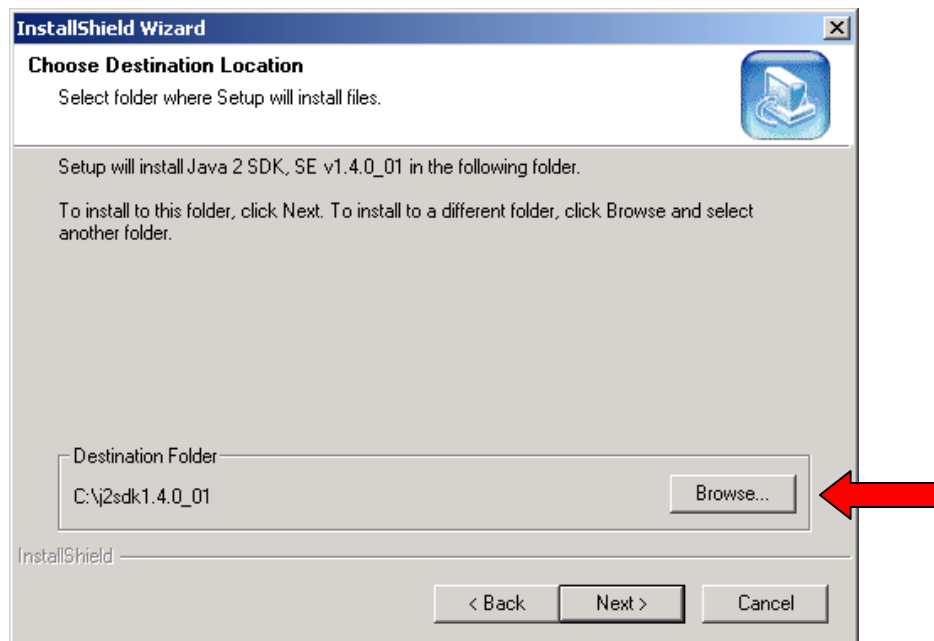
InstallShield Wizard

Choose Destination Location

Select folder where Setup will install files.

Setup will install Java 2 SDK, SE v1.4.0_01 in the following folder.

To install to this folder, click Next. To install to a different folder, click Browse and select another folder.

Destination Folder

C:\j2sdk1.4.0_01

Browse...

InstallShield

< Back

Next >

Cancel